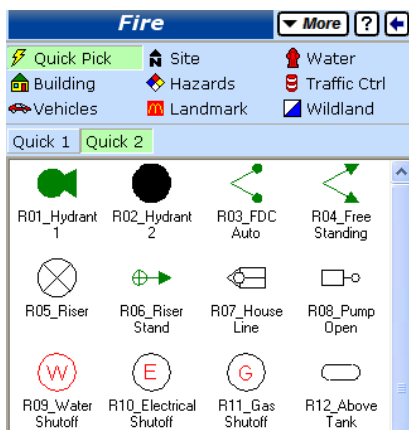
Fire

More ? ←

Quick Pick
Site
Water
Building
Hazards
Traffic Ctrl
Vehicles
Landmark
Wildland

Quick 1 Quick 2

R01_Hydrant 1
R02_Hydrant 2
R03_FDC Auto
R04_Free Standing
R05_Riser
R06_Riser Stand
R07_House Line
R08_Pump Open
W
R09_Water Shutoff
E
R10_Electrical Shutoff
G
R11_Gas Shutoff
R12_Above Tank